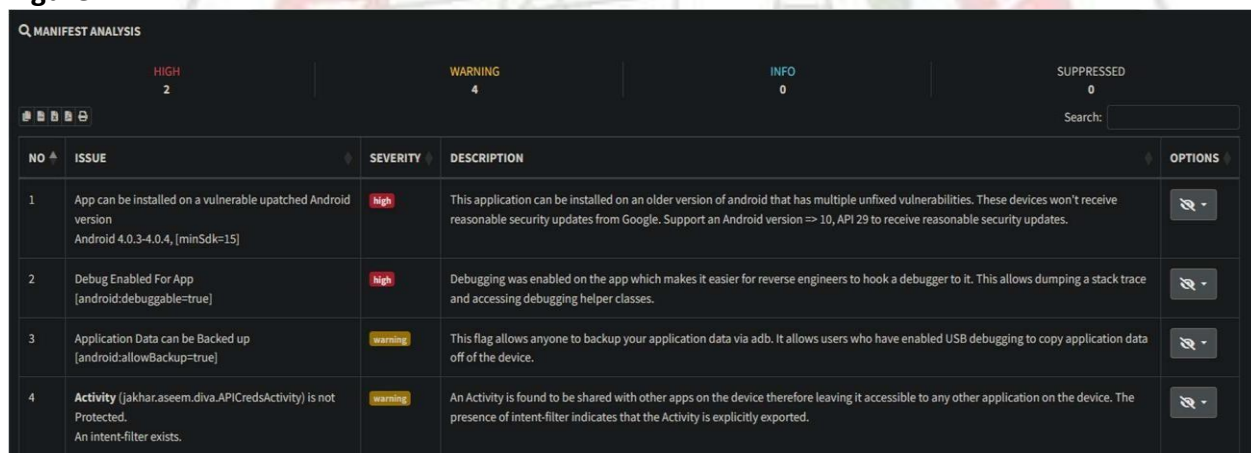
MANIFEST ANALYSIS

HIGH
2

WARNING
4

INFO
0

SUPPRESSED
0

Search:

| NO | ISSUE | SEVERITY | DESCRIPTION | OPTIONS |
|---|---|---|---|---|
| 1 | App can be installed on a vulnerable upatched Android version Android 4.0.3-4.0.4, [minSdk=15] | high | This application can be installed on an older version of android that has multiple unfixed vulnerabilities. These devices won't receive reasonable security updates from Google. Support an Android version => 10, API 29 to receive reasonable security updates. | |
| 2 | Debug Enabled For App [android:debuggable=true] | high | Debugging was enabled on the app which makes it easier for reverse engineers to hook a debugger to it. This allows dumping a stack trace and accessing debugging helper classes. | |
| 3 | Application Data can be Backed up [android:allowBackup=true] | warning | This flag allows anyone to backup your application data via adb. It allows users who have enabled USB debugging to copy application data off of the device. | |
| 4 | **Activity** (jakhar.aseem.diva.APICredsActivity) is not Protected. An intent-filter exists. | warning | An Activity is found to be shared with other apps on the device therefore leaving it accessible to any other application on the device. The presence of intent-filter indicates that the Activity is explicitly exported. | |